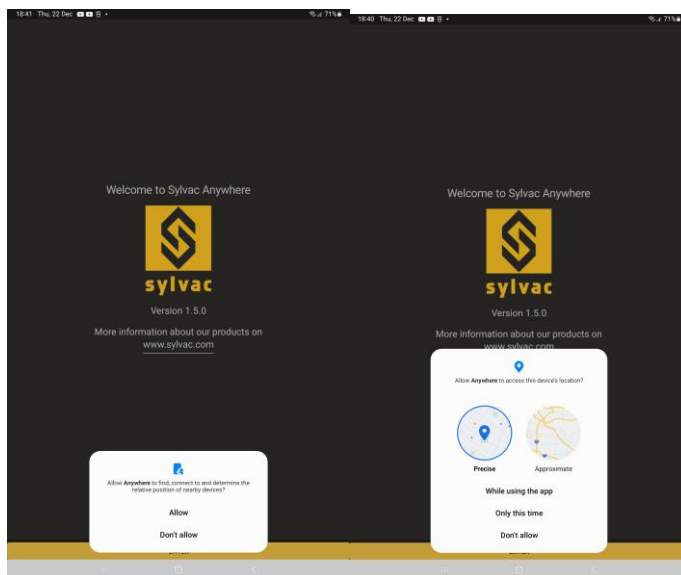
18:41 Thu, 22 Dec

71%

Welcome to Sylvac Anywhere

sylvac

Version 1.5.0

More information about our products on www.sylvac.com

Allow **Anywhere** to find, connect to and determine the relative position of nearby devices?

Allow

Don't allow

18:40 Thu, 22 Dec

71%

Welcome to Sylvac Anywhere

sylvac

Version 1.5.0

More information about our products on www.sylvac.com

Allow **Anywhere** to access this device's location?

Precise

Approximate

While using the app

Only this time

Don't allow